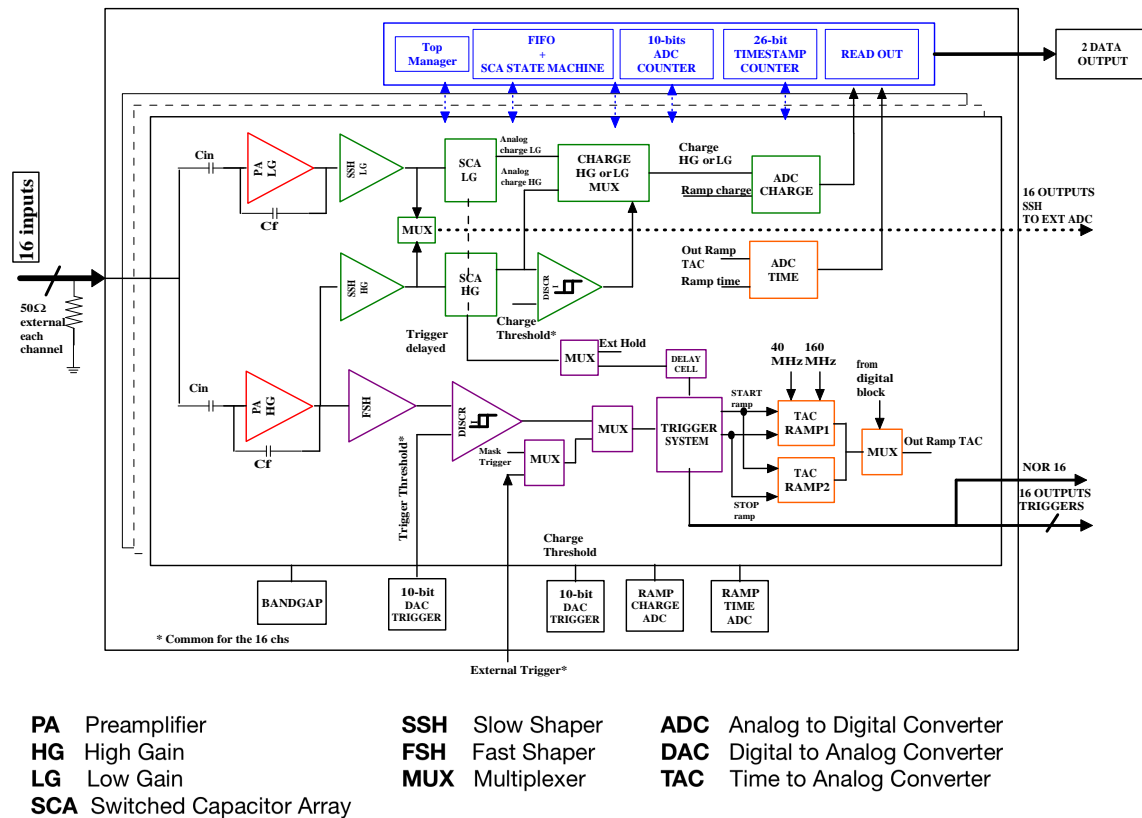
Top Manager

FIFO + SCA STATE MACHINE

10-bits ADC COUNTER

26-bit TIMESTAMP COUNTER

READ OUT

2 DATA OUTPUT

16 inputs

Cin

PA LG

SSH LG

Cf

SCA LG

Analog charge LG

Analog charge HG

CHARGE HG or LG MUX

Charge HG or LG

ADC CHARGE

Ramp charge

16 OUTPUTS SSH TO EXT ADC

MUX

SSH HG

SCA HG

DISCR

Out Ramp TAC

Ramp time

ADC TIME

50Ω external each channel

Trigger delayed

Charge Threshold*

MUX

Ext Hold

DELAY CELL

40 MHz

160 MHz

from digital block

Cin

PA HG

Cf

FSH

DISCR

Trigger Threshold*

Mask Trigger

MUX

MUX

TRIGGER SYSTEM

START ramp

TAC RAMP1

TAC RAMP2

STOP ramp

MUX

Out Ramp TAC

NOR 16

16 OUTPUTS TRIGGERS

Charge Threshold

BANDGAP

10-bit DAC TRIGGER

10-bit DAC TRIGGER

RAMP CHARGE ADC

RAMP TIME ADC

* Common for the 16 chs

External Trigger*

PA Preamplifier
HG High Gain
LG Low Gain
SCA Switched Capacitor Array

SSH Slow Shaper
FSH Fast Shaper
MUX Multiplexer

ADC Analog to Digital Converter
DAC Digital to Analog Converter
TAC Time to Analog Converter